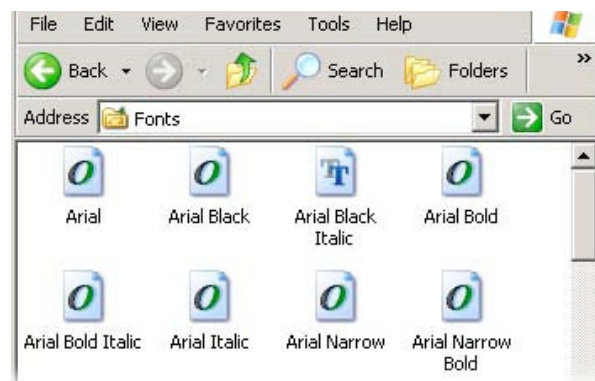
File Edit View Favorites Tools Help

Back Search Folders »

Address Fonts Go

O Arial
O Arial Black
TT Arial Black Italic
O Arial Bold
O Arial Bold Italic
O Arial Italic
O Arial Narrow
O Arial Narrow Bold